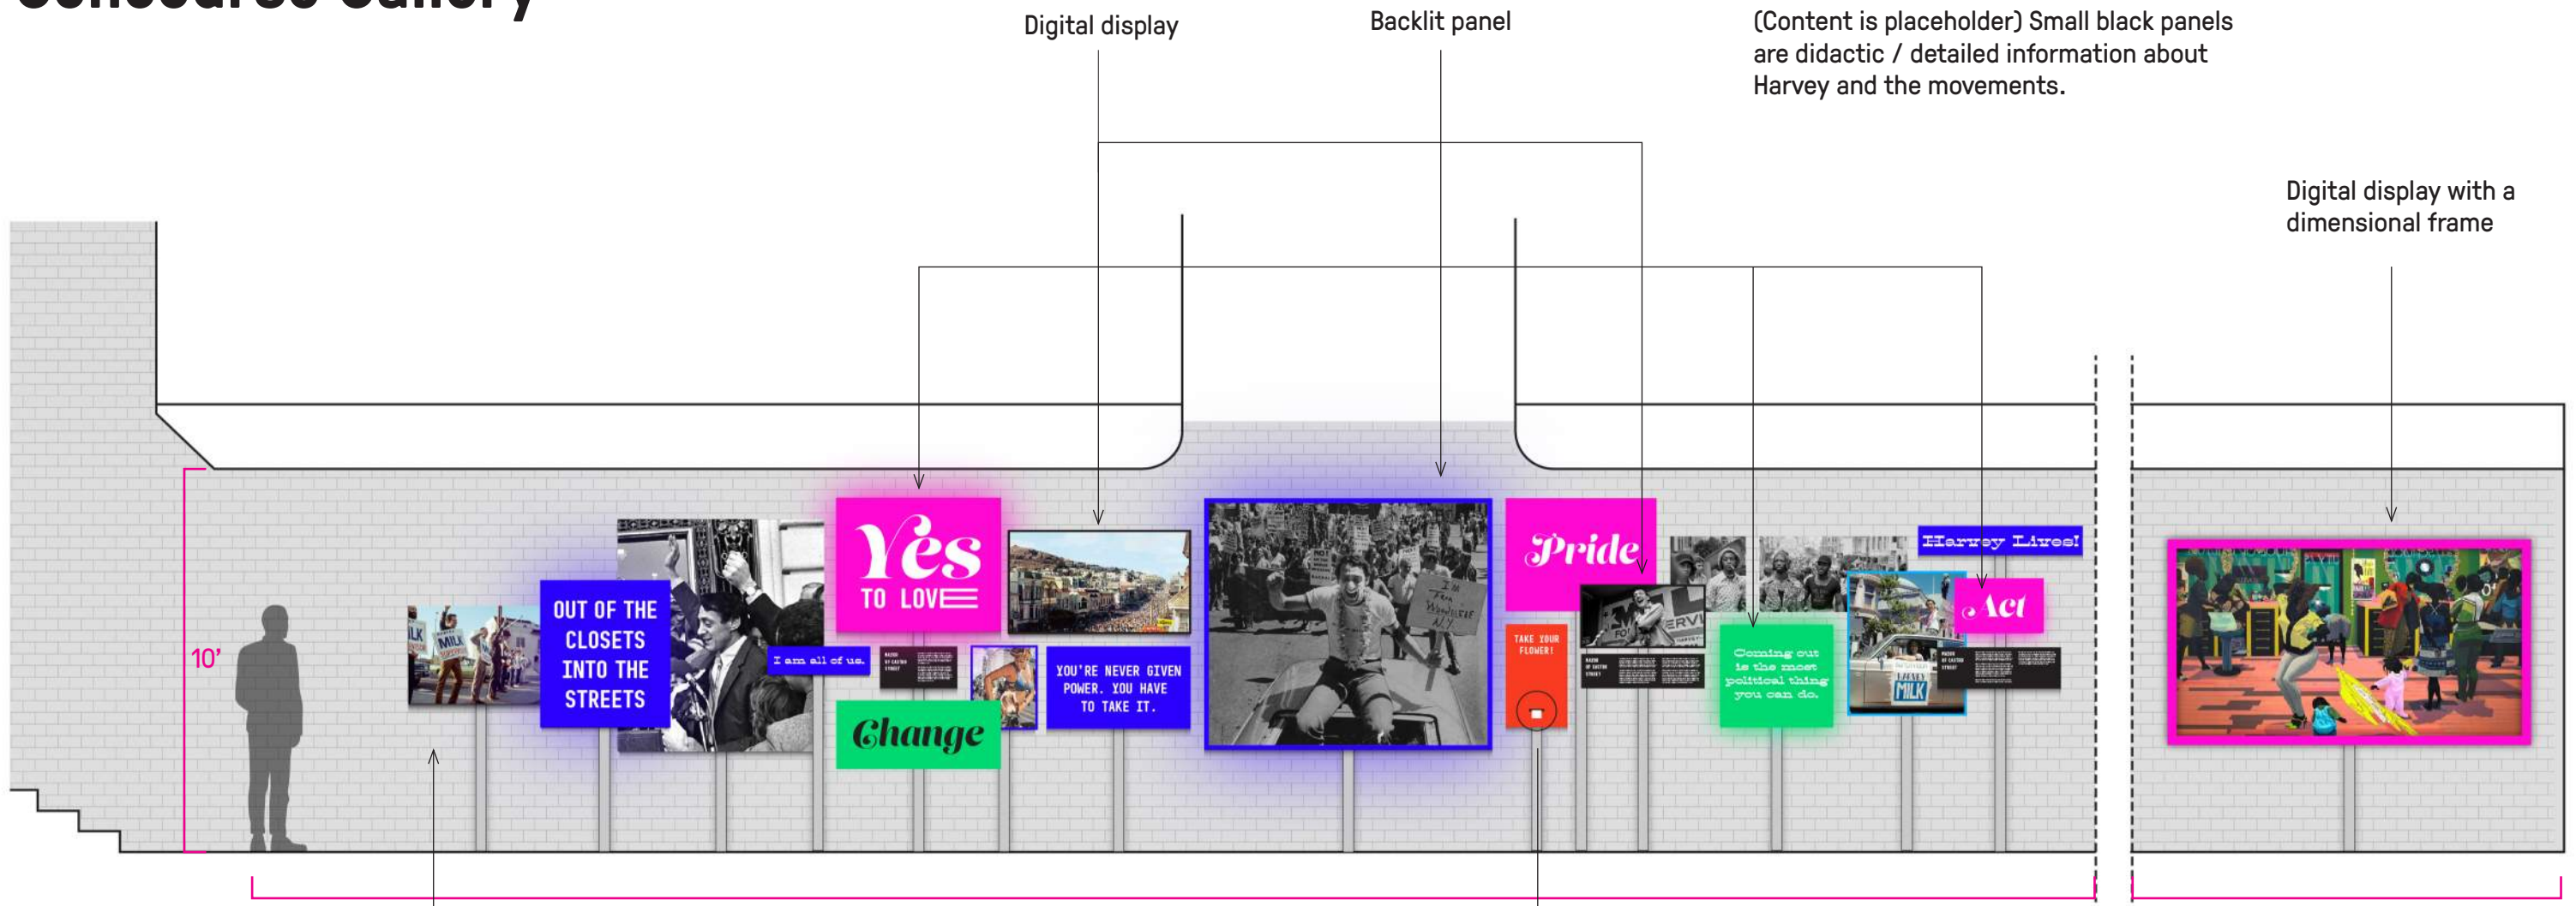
Concourse Gallery

Digital display

Backlit panel

(Content is placeholder) Small black panels are didactic / detailed information about Harvey and the movements.

Digital display with a dimensional frame

10'

OUT OF THE CLOSETS INTO THE STREETS

Yes TO LOVE

I am all of us.

Change

YOU'RE NEVER GIVEN POWER. YOU HAVE TO TAKE IT.

Pride

TAKE YOUR FLOWER!

Coming out is the most political thing you can do.

Harvey Lives!

Act

MILK